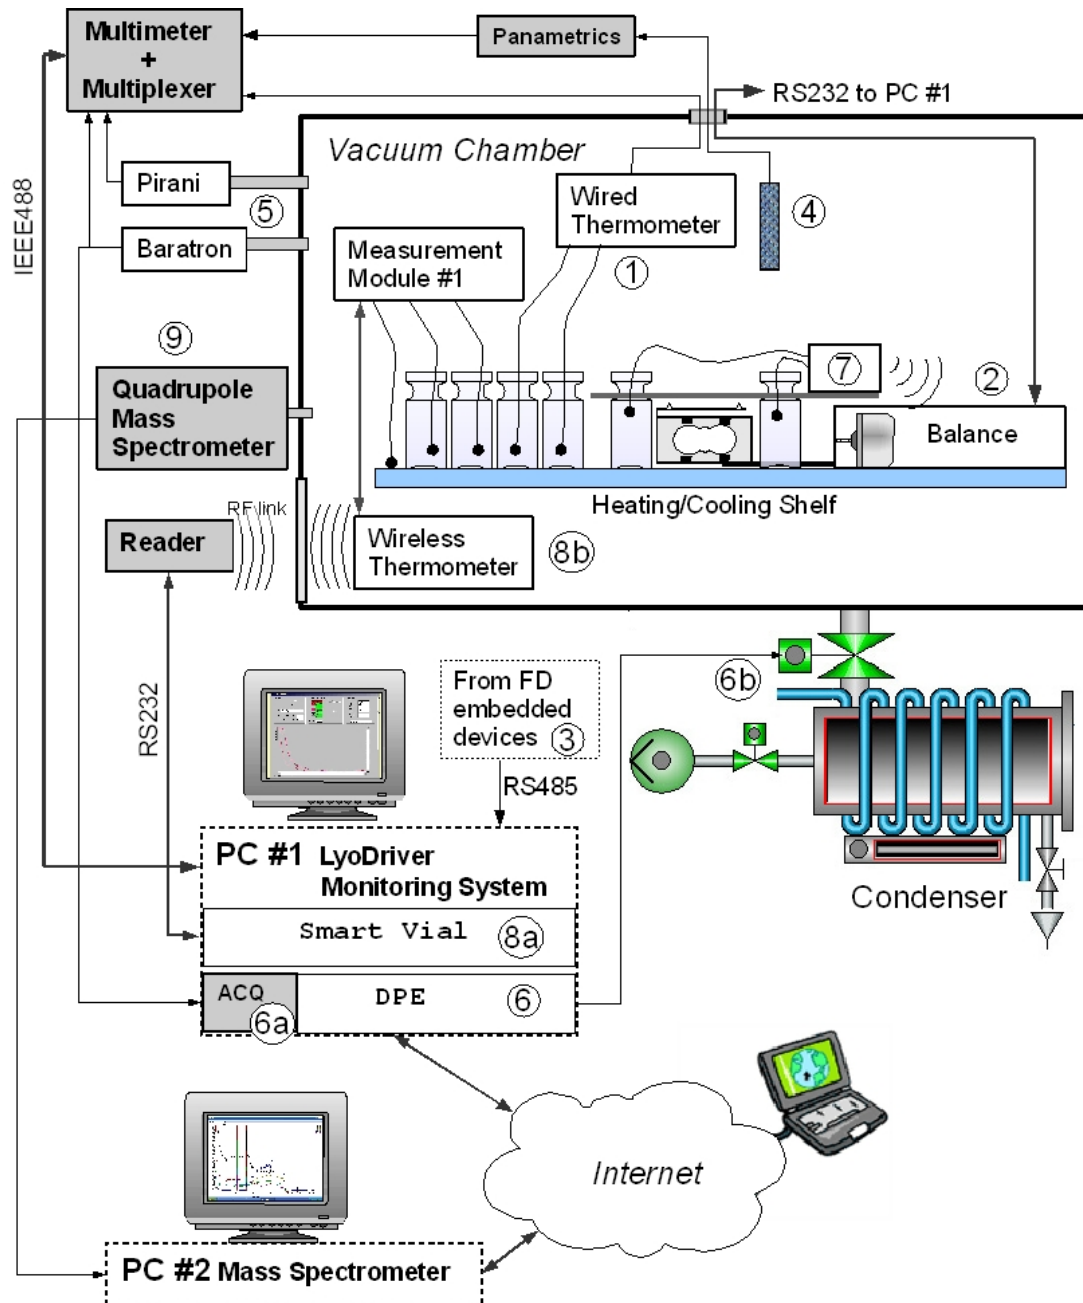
Multimeter
+
Multiplexer

Panametrics

RS232 to PC #1

Vacuum Chamber

Pirani

5

Baratron

IEEE488

Wired Thermometer

4

Measurement Module #1

1

9

Quadrupole Mass Spectrometer

7

2

Balance

Heating/Cooling Shelf

RF link

Reader

Wireless Thermometer

8b

RS232

From FD embedded devices 3

6b

RS485

PC #1 LyoDriver Monitoring System

Smart Vial 8a

ACQ 6a

DPE 6

Condenser

Internet

PC #2 Mass Spectrometer